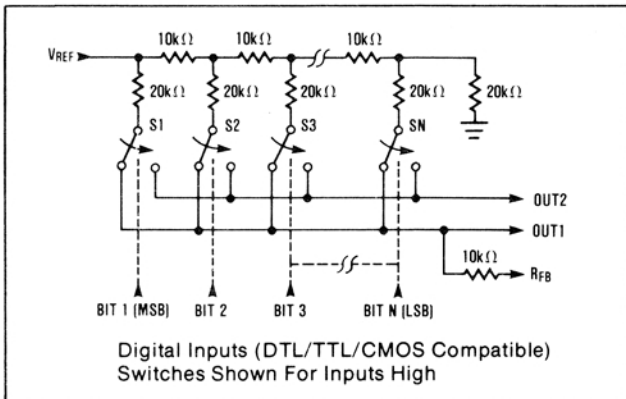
$V_{REF}$

10kΩ

10kΩ

10kΩ

20kΩ

20kΩ

20kΩ

20kΩ

20kΩ

S1

S2

S3

SN

OUT2

OUT1

10kΩ

$R_{FB}$

BIT 1 (MSB)

BIT 2

BIT 3

BIT N (LSB)

Digital Inputs (DTL/TTL/CMOS Compatible)
Switches Shown For Inputs High